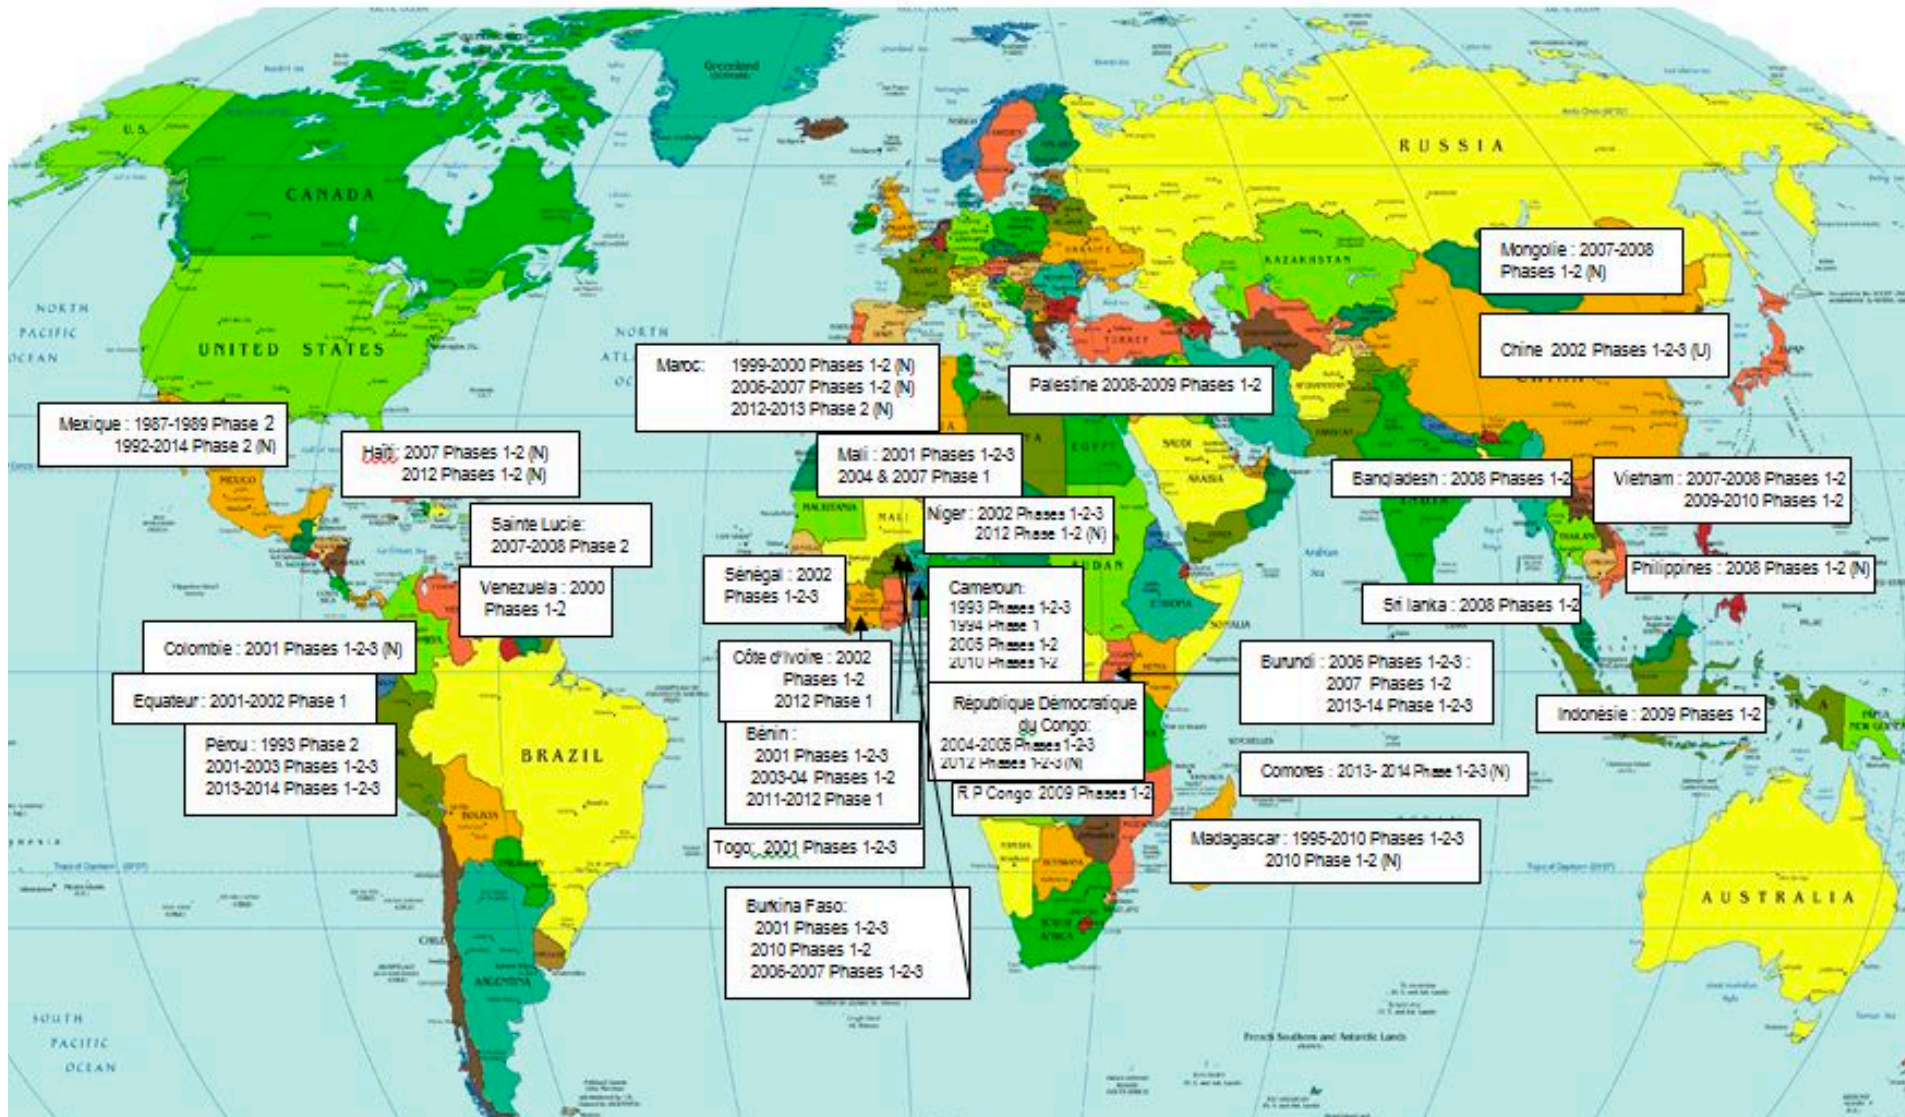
Greenland

U.S.

CANADA

RUSSIA

KAZAKHSTAN

NORTH PACIFIC OCEAN

NORTH ATLANTIC

UNITED STATES

Mongolie : 2007-2008 Phases 1-2 (N)

Chine 2002 Phases 1-2-3 (U)

Maroc: 1999-2000 Phases 1-2 (N) 2006-2007 Phases 1-2 (N) 2012-2013 Phase 2 (N)

Palestine 2008-2009 Phases 1-2

Mexique : 1987-1989 Phase 2 1992-2014 Phase 2 (N)

Haïti: 2007 Phases 1-2 (N) 2012 Phases 1-2 (N)

Mali : 2001 Phases 1-2-3 2004 & 2007 Phase 1

Bangladesh : 2008 Phases 1-2

Vietnam : 2007-2008 Phases 1-2 2009-2010 Phases 1-2

Sainte Lucie: 2007-2008 Phase 2

Niger : 2002 Phases 1-2-3 2012 Phases 1-2 (N)

Venezuela : 2000 Phases 1-2

Sénégal : 2002 Phases 1-2-3

Cameroun: 1993 Phases 1-2-3 1994 Phase 1 2005 Phases 1-2 2010 Phases 1-2

Philippines : 2008 Phases 1-2 (N)

Sri lanka : 2008 Phases 1-2

Colombie : 2001 Phases 1-2-3 (N)

Côte d'Ivoire : 2002 Phases 1-2 2012 Phase 1

Burundi : 2006 Phases 1-2-3 ; 2007 Phases 1-2 2013-14 Phase 1-2-3

Equateur : 2001-2002 Phase 1

République Démocratique du Congo: 2004-2005 Phases 1-2-3 2012 Phases 1-2-3 (N)

Indonésie : 2009 Phases 1-2

Pérou : 1993 Phase 2 2001-2003 Phases 1-2-3 2013-2014 Phases 1-2-3

Bénin : 2001 Phases 1-2-3 2003-04 Phases 1-2 2011-2012 Phase 1

BRAZIL

Comores : 2013- 2014 Phase 1-2-3 (N)

R.P Congo: 2009 Phases 1-2

Togo: 2001 Phases 1-2-3

Madagascar : 1995-2010 Phases 1-2-3 2010 Phase 1-2 (N)

Burkina Faso: 2001 Phases 1-2-3 2010 Phases 1-2 2006-2007 Phases 1-2-3

AUSTRALIA

SOUTH PACIFIC OCEAN

French Southern and Antarctic Lands